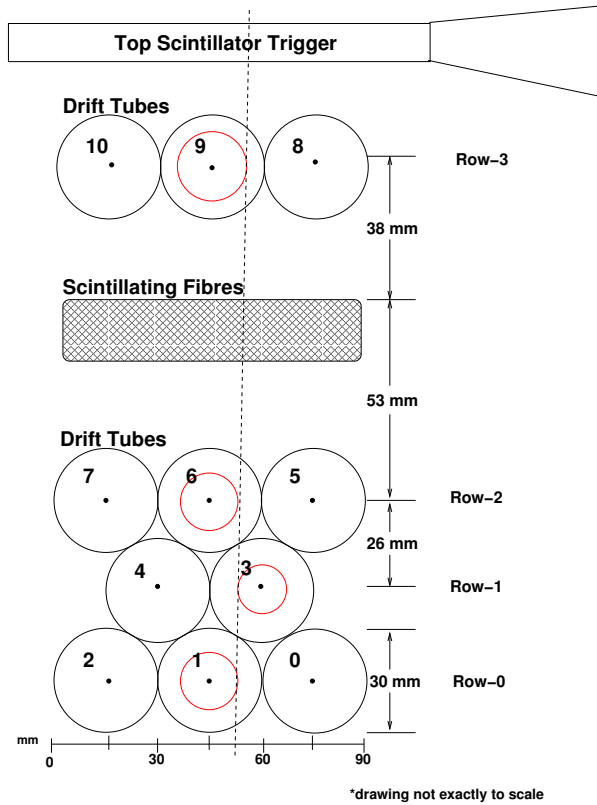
Top Scintillator Trigger

Drift Tubes

10
9
8

Row−3

38 mm

Scintillating Fibres

53 mm

Drift Tubes

7
6
5

Row−2

26 mm

4
3

Row−1

2
1
0

30 mm

Row−0

mm
0
30
60
90

*drawing not exactly to scale